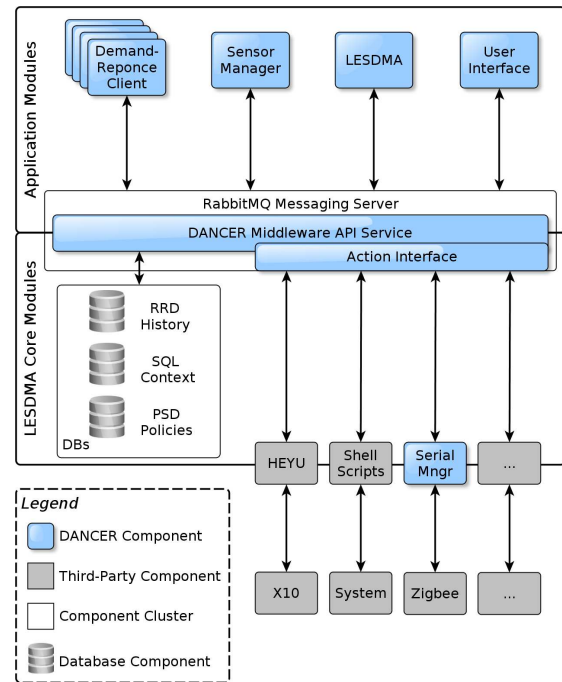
Application Modules

Demand-Reponce Client

Sensor Manager

LESDMA

User Interface

RabbitMQ Messaging Server

DANCER Middleware API Service

Action Interface

LESDMA Core Modules

RRD History

SQL Context

PSD Policies

DBs

HEYU

Shell Scripts

Serial Mngr

...

X10

System

Zigbee

...

Legend

DANCER Component

Third-Party Component

Component Cluster

Database Component